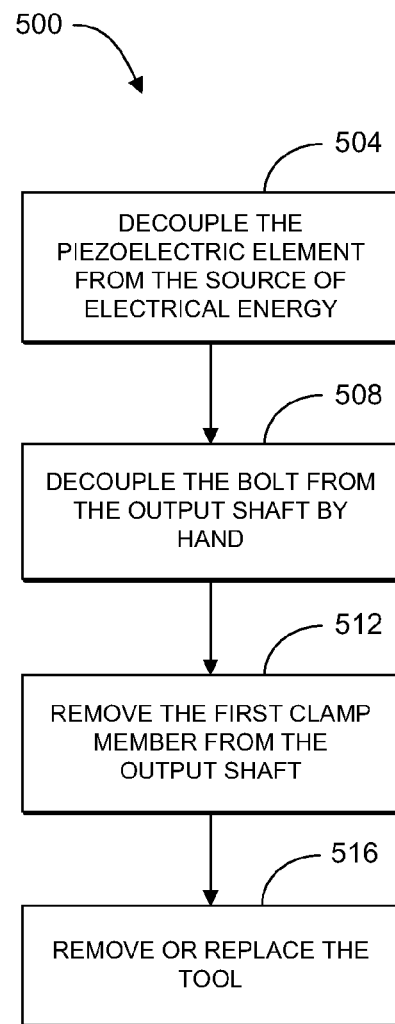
500

504

DECOUPLE THE PIEZOELECTRIC ELEMENT FROM THE SOURCE OF ELECTRICAL ENERGY

508

DECOUPLE THE BOLT FROM THE OUTPUT SHAFT BY HAND

512

REMOVE THE FIRST CLAMP MEMBER FROM THE OUTPUT SHAFT

516

REMOVE OR REPLACE THE TOOL